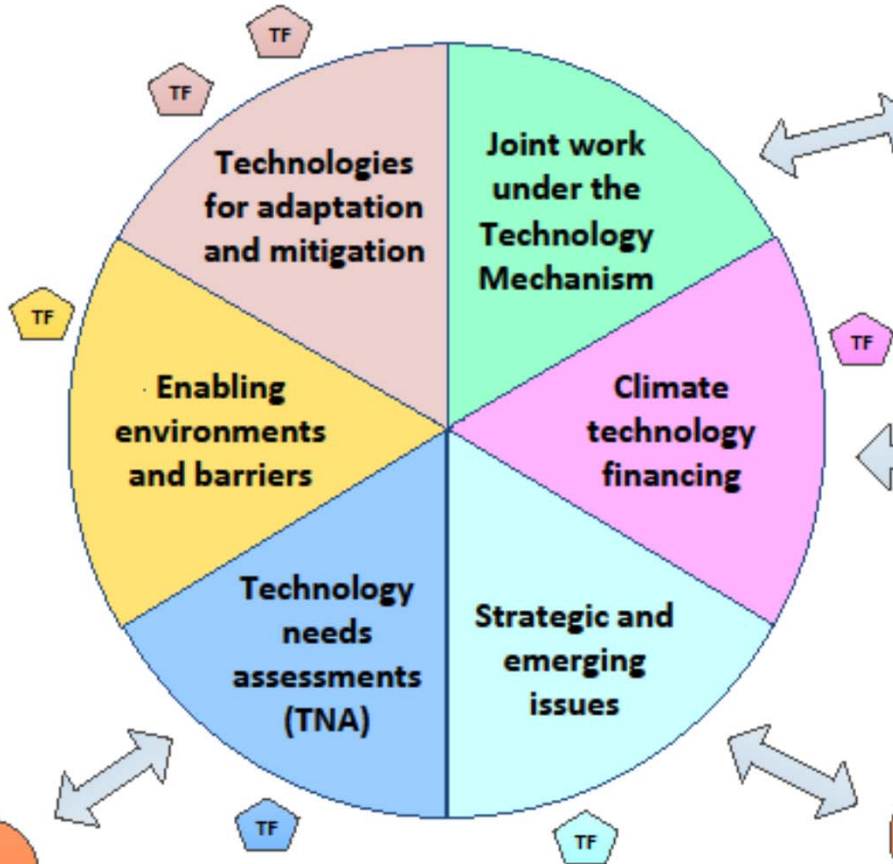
TF

TF

Technologies for adaptation and mitigation

Joint work under the Technology Mechanism

TF

TF

Enabling environments and barriers

Climate technology financing

Technology needs assessments (TNA)

Strategic and emerging issues

TF

TF